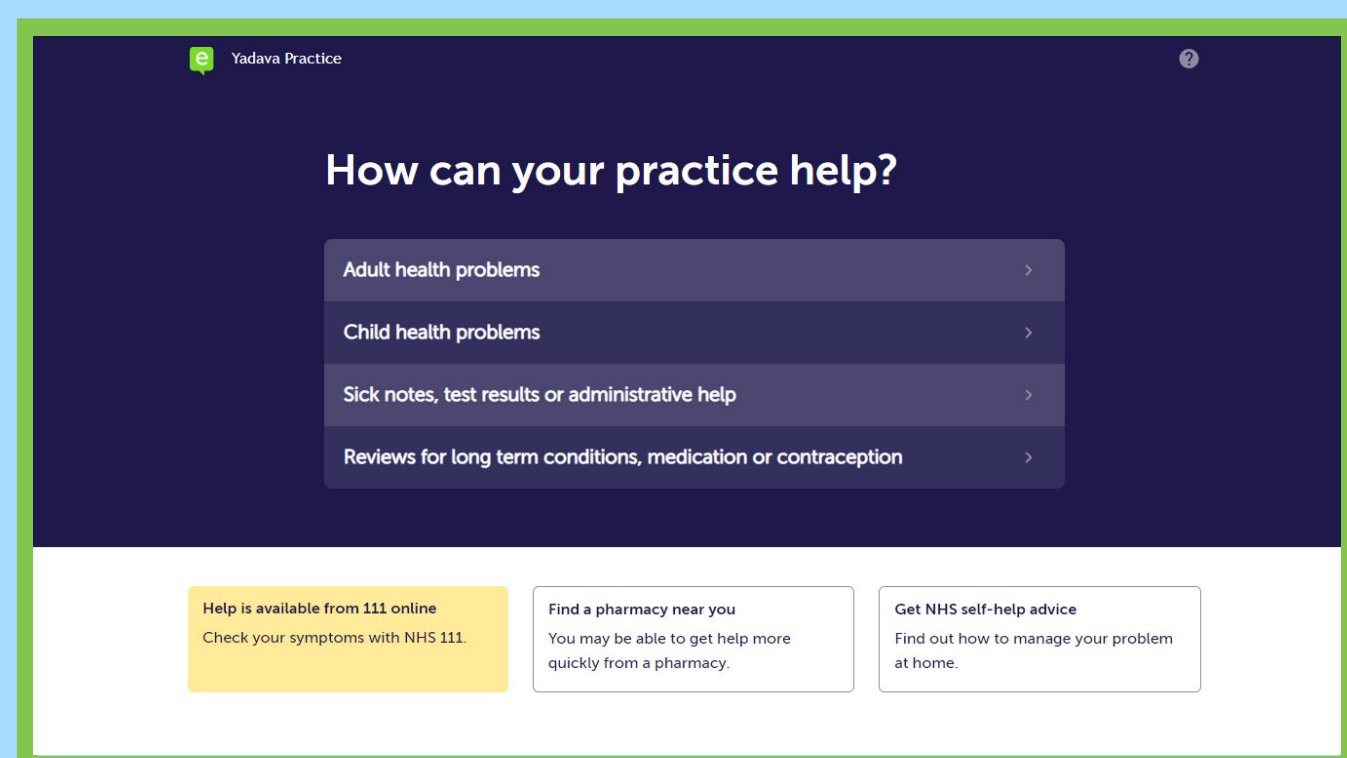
e Yadava Practice

?

How can your practice help?

Adult health problems

Child health problems

Sick notes, test results or administrative help

Reviews for long term conditions, medication or contraception

Help is available from 111 online
Check your symptoms with NHS 111.

Find a pharmacy near you
You may be able to get help more quickly from a pharmacy.

Get NHS self-help advice
Find out how to manage your problem at home.